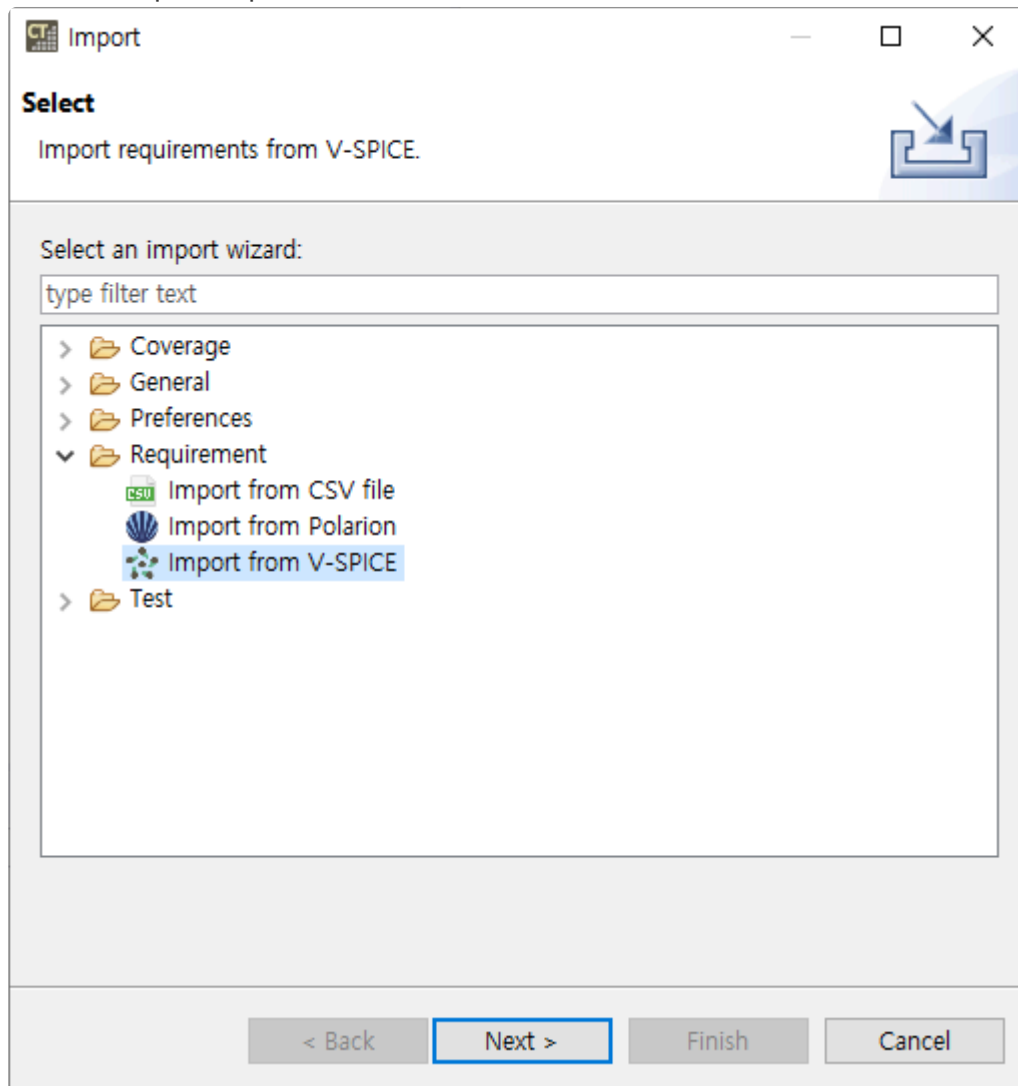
Import

Select

Import requirements from V-SPICE.

Select an import wizard:

type filter text

Coverage
General
Preferences
Requirement
CSV Import from CSV file
Import from Polarion
Import from V-SPICE
Test

< Back | Next > | Finish | Cancel